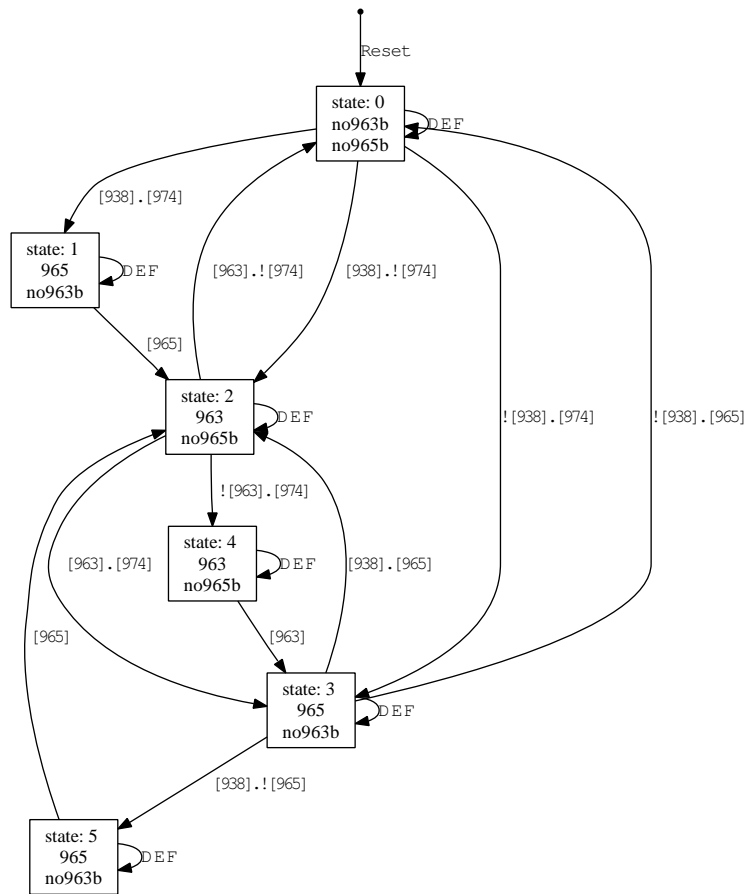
Reset

state: 0
no963b
no965b

DEF

[938].[974]

state: 1
965
no963b

DEF

[963].![974]

[938].![974]

[965]

state: 2
963
no965b

DEF

![938].[974]

![938].[965]

![963].[974]

state: 4
963
no965b

DEF

[963].[974]

[938].[965]

[965]

[963]

state: 3
965
no963b

DEF

[938].![965]

state: 5
965
no963b

DEF